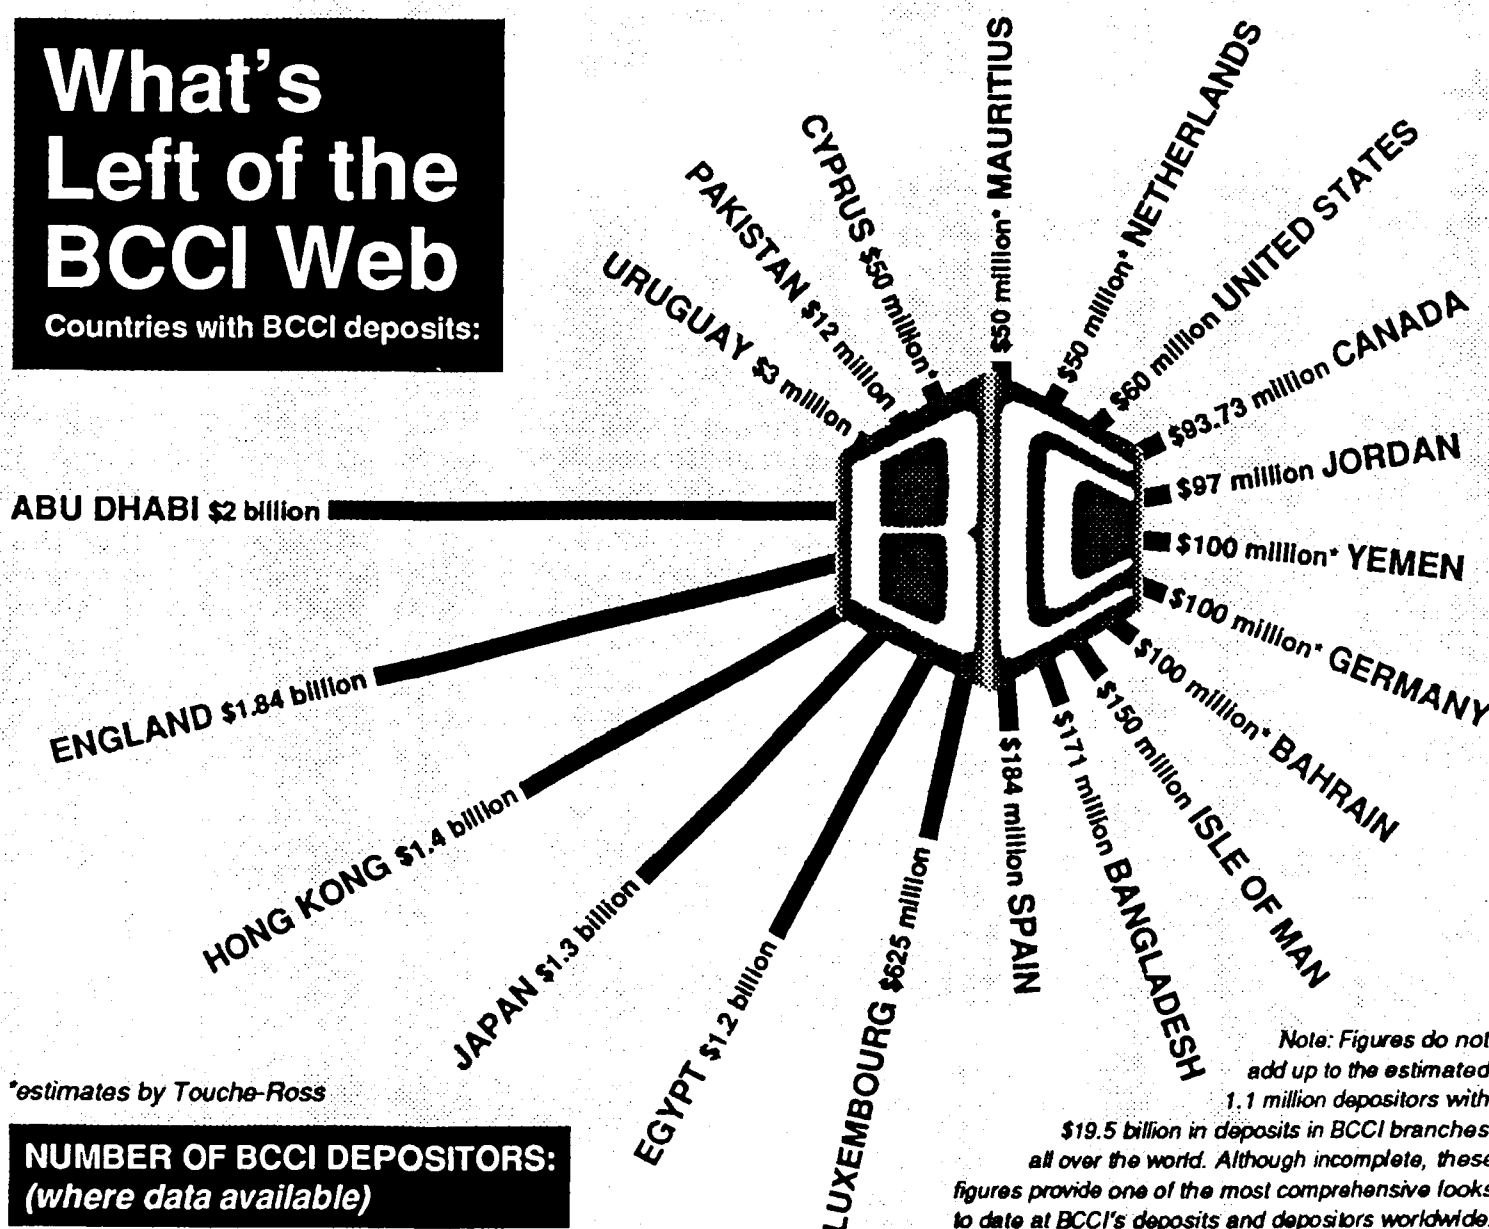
What's Left of the BCCI Web

Countries with BCCI deposits:

URUGUAY $3 million

PAKISTAN $12 million

CYPRUS $50 million*

$50 million* MAURITIUS

$50 million* NETHERLANDS

$60 million UNITED STATES

$93.73 million CANADA

$97 million JORDAN

$100 million* YEMEN

$100 million* GERMANY

$100 million* BAHRAIN

$150 million ISLE OF MAN

$171 million BANGLADESH

$184 million SPAIN

LUXEMBOURG $625 million

EGYPT $1.2 billion

JAPAN $1.3 billion

HONG KONG $1.4 billion

ENGLAND $1.84 billion

ABU DHABI $2 billion

*estimates by Touche-Ross

NUMBER OF BCCI DEPOSITORS: (where data available)

Note: Figures do not add up to the estimated 1.1 million depositors with $19.5 billion in deposits in BCCI branches all over the world. Although incomplete, these figures provide one of the most comprehensive looks to date at BCCI's deposits and depositors worldwide.